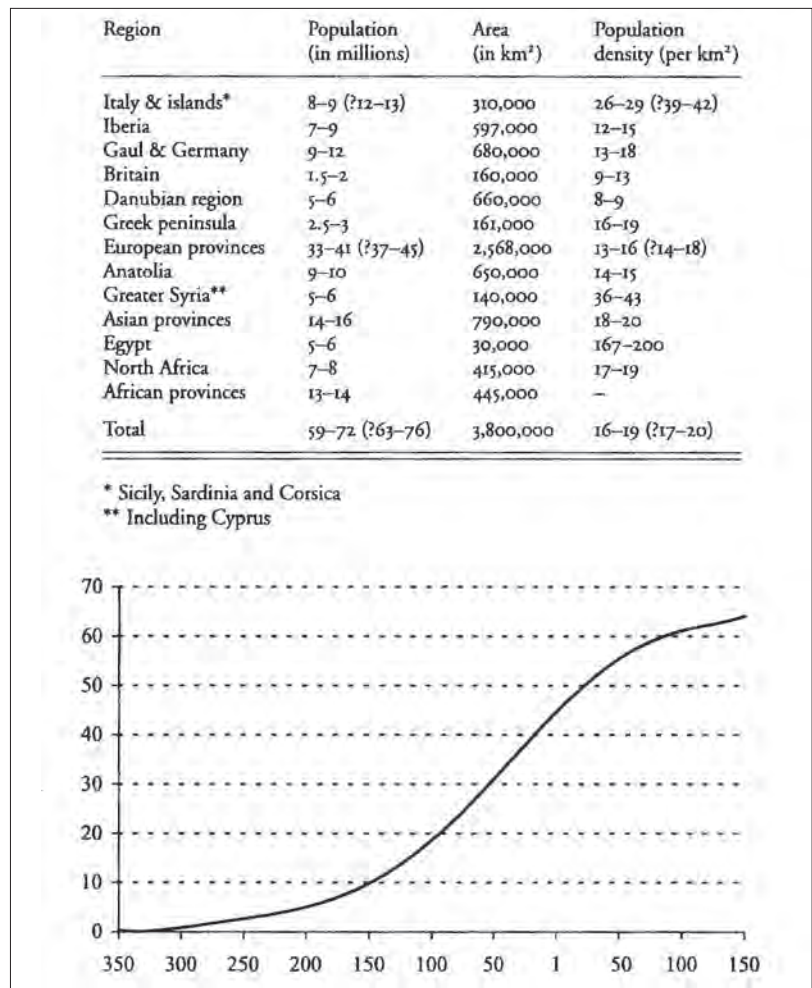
| Region | Population (in millions) | Area (in km²) | Population density (per km²) |
|---|---|---|---|
| Italy & islands* | 8–9 (?12–13) | 310,000 | 26–29 (?39–42) |
| Iberia | 7–9 | 597,000 | 12–15 |
| Gaul & Germany | 9–12 | 680,000 | 13–18 |
| Britain | 1.5–2 | 160,000 | 9–13 |
| Danubian region | 5–6 | 660,000 | 8–9 |
| Greek peninsula | 2.5–3 | 161,000 | 16–19 |
| European provinces | 33–41 (?37–45) | 2,568,000 | 13–16 (?14–18) |
| Anatolia | 9–10 | 650,000 | 14–15 |
| Greater Syria** | 5–6 | 140,000 | 36–43 |
| Asian provinces | 14–16 | 790,000 | 18–20 |
| Egypt | 5–6 | 30,000 | 167–200 |
| North Africa | 7–8 | 415,000 | 17–19 |
| African provinces | 13–14 | 445,000 | – |
| Total | 59–72 (?63–76) | 3,800,000 | 16–19 (?17–20) |

* Sicily, Sardinia and Corsica
** Including Cyprus

70
60
50
40
30
20
10
0
350 300 250 200 150 100 50 1 50 100 150